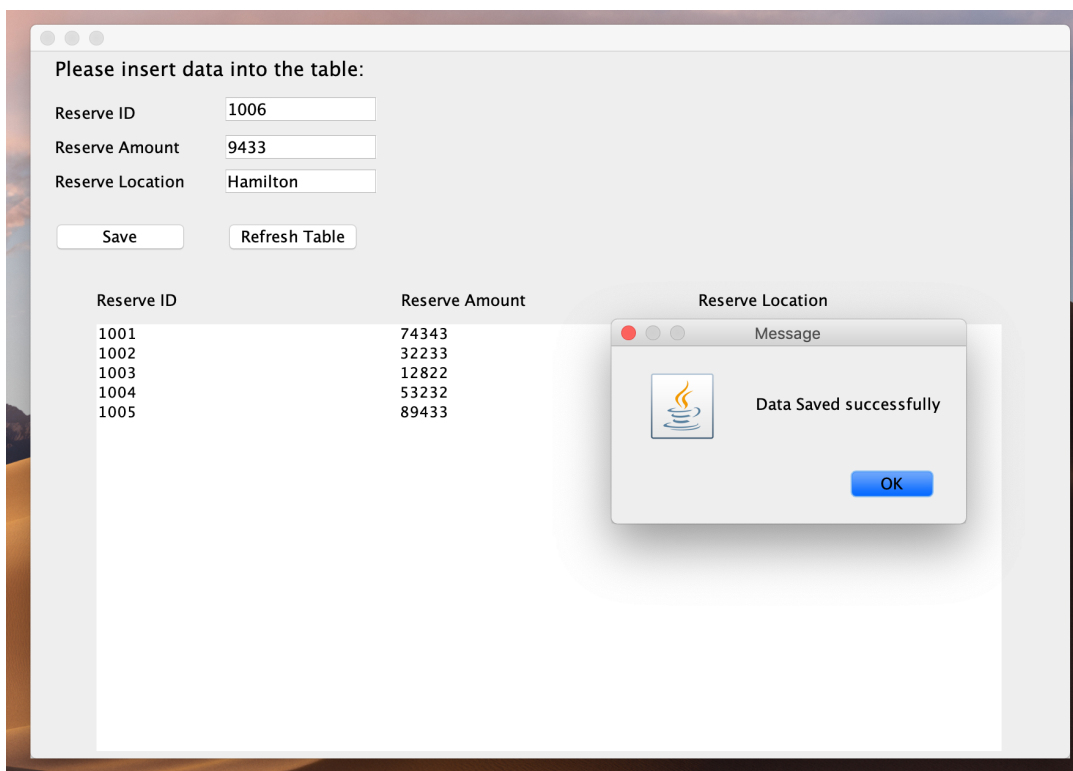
Please insert data into the table:

Reserve ID 1006

Reserve Amount 9433

Reserve Location Hamilton

Save

Refresh Table

| Reserve ID | Reserve Amount | Reserve Location |
|---|---|---|
| 1001 | 74343 | |
| 1002 | 32233 | |
| 1003 | 12822 | |
| 1004 | 53232 | |
| 1005 | 89433 | |

Message

Data Saved successfully

OK